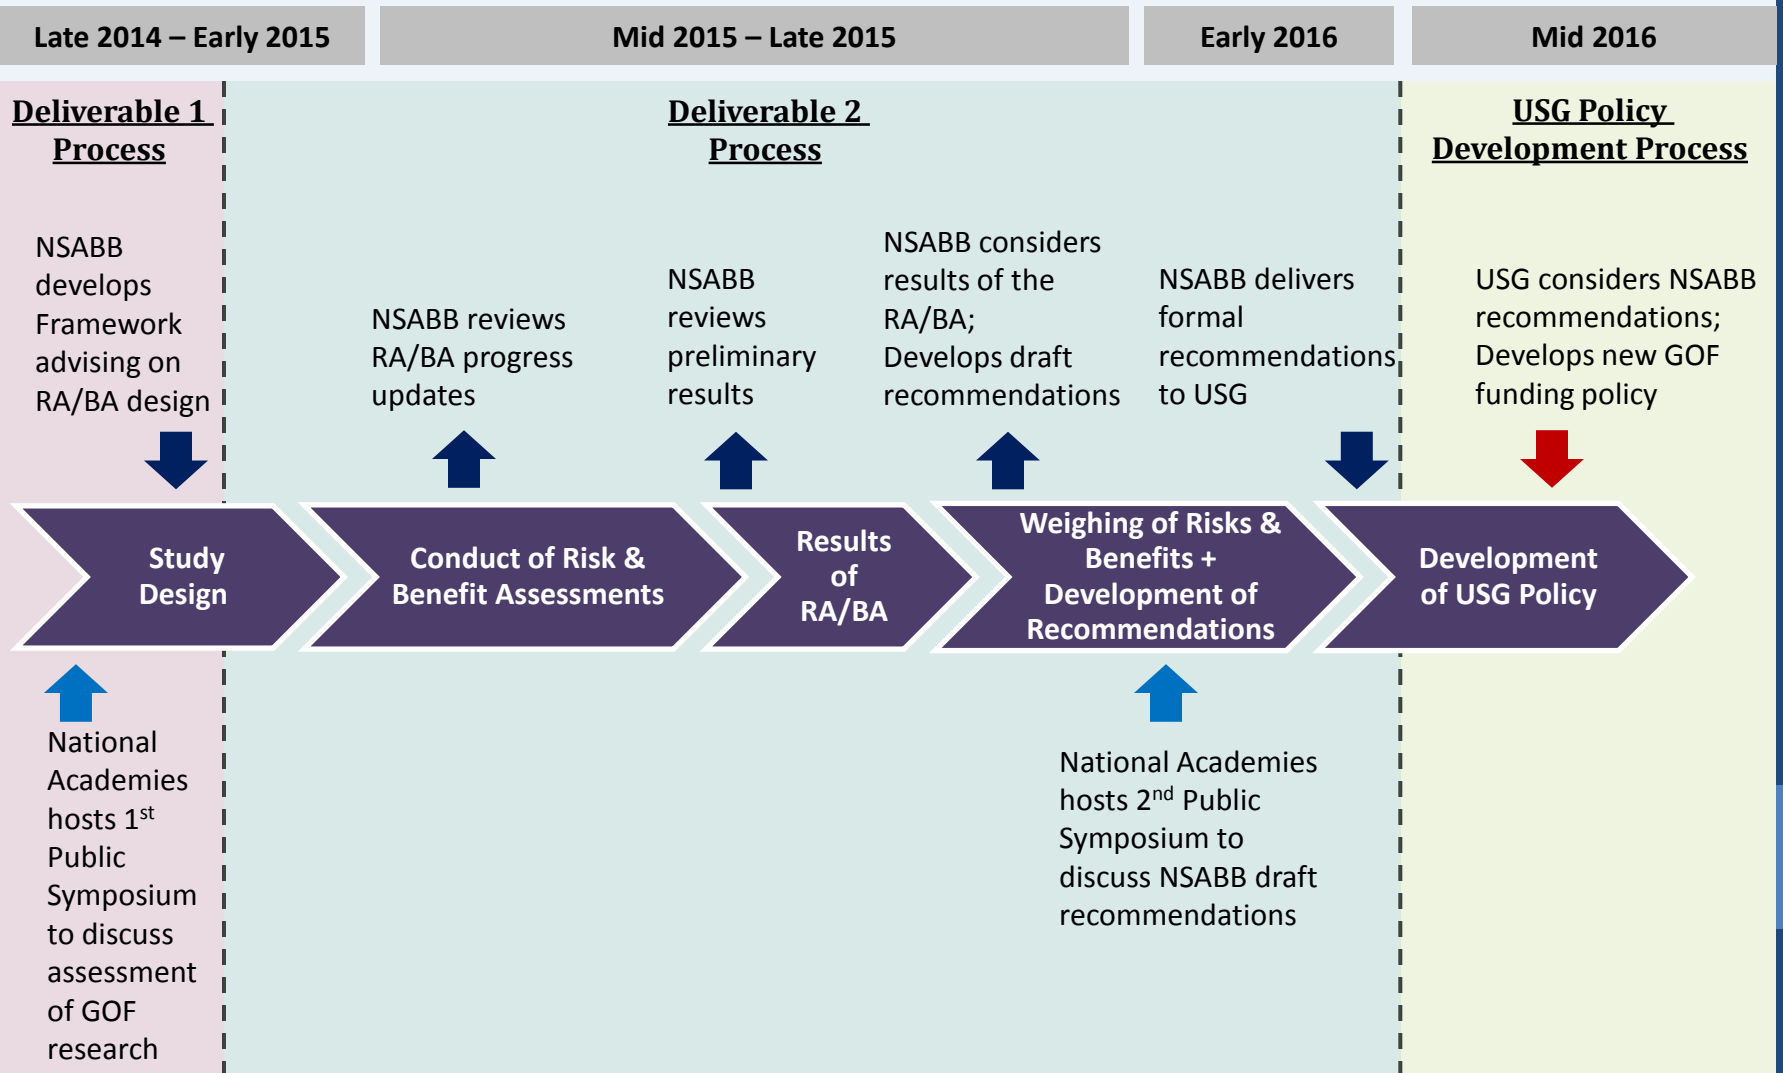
Late 2014 – Early 2015

Mid 2015 – Late 2015

Early 2016

Mid 2016

Deliverable 1 Process

Deliverable 2 Process

USG Policy Development Process

NSABB develops Framework advising on RA/BA design

NSABB reviews RA/BA progress updates

NSABB reviews preliminary results

NSABB considers results of the RA/BA; Develops draft recommendations

NSABB delivers formal recommendations to USG

USG considers NSABB recommendations; Develops new GOF funding policy

Study Design

Conduct of Risk & Benefit Assessments

Results of RA/BA

Weighing of Risks & Benefits + Development of Recommendations

Development of USG Policy

National Academies hosts 1$^{st}$ Public Symposium to discuss assessment of GOF research

National Academies hosts 2$^{nd}$ Public Symposium to discuss NSABB draft recommendations